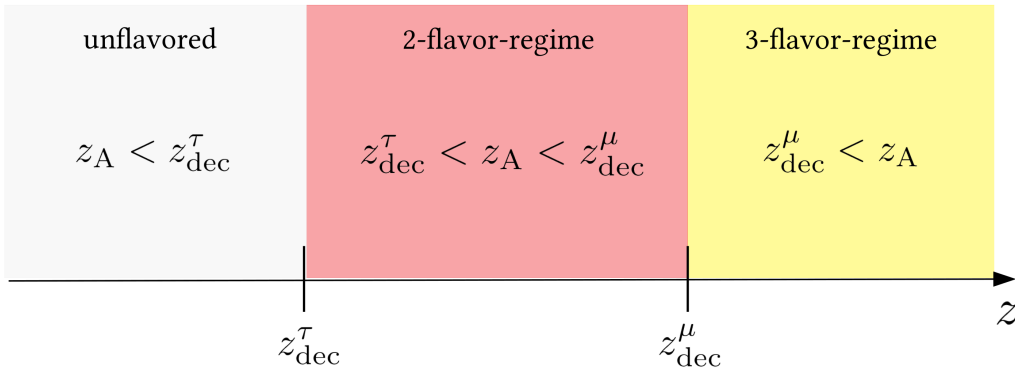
unflavored

$z_{\mathrm{A}} < z_{\mathrm{dec}}^{\tau}$

2-flavor-regime

$z_{\mathrm{dec}}^{\tau} < z_{\mathrm{A}} < z_{\mathrm{dec}}^{\mu}$

3-flavor-regime

$z_{\mathrm{dec}}^{\mu} < z_{\mathrm{A}}$

$z$

$z_{\mathrm{dec}}^{\tau}$

$z_{\mathrm{dec}}^{\mu}$